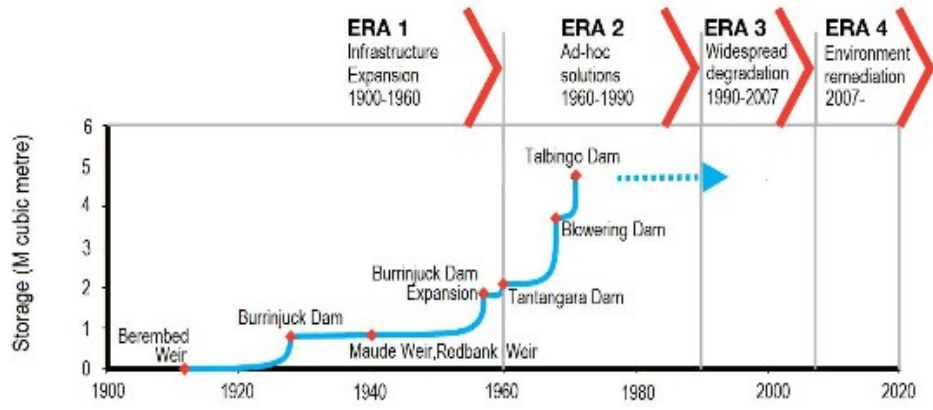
ERA 1
Infrastructure Expansion
1900-1960

ERA 2
Ad-hoc solutions
1960-1990

ERA 3
Widespread degradation
1990-2007

ERA 4
Environment remediation
2007-

Storage (M cubic metre)

6
5
4
3
2
1
0

Talbingo Dam
Blowering Dam
Burrinjuck Dam Expansion
Tantangara Dam
Burrinjuck Dam
Berembed Weir
Maude Weir,Redbank Weir

1900
1920
1940
1960
1980
2000
2020